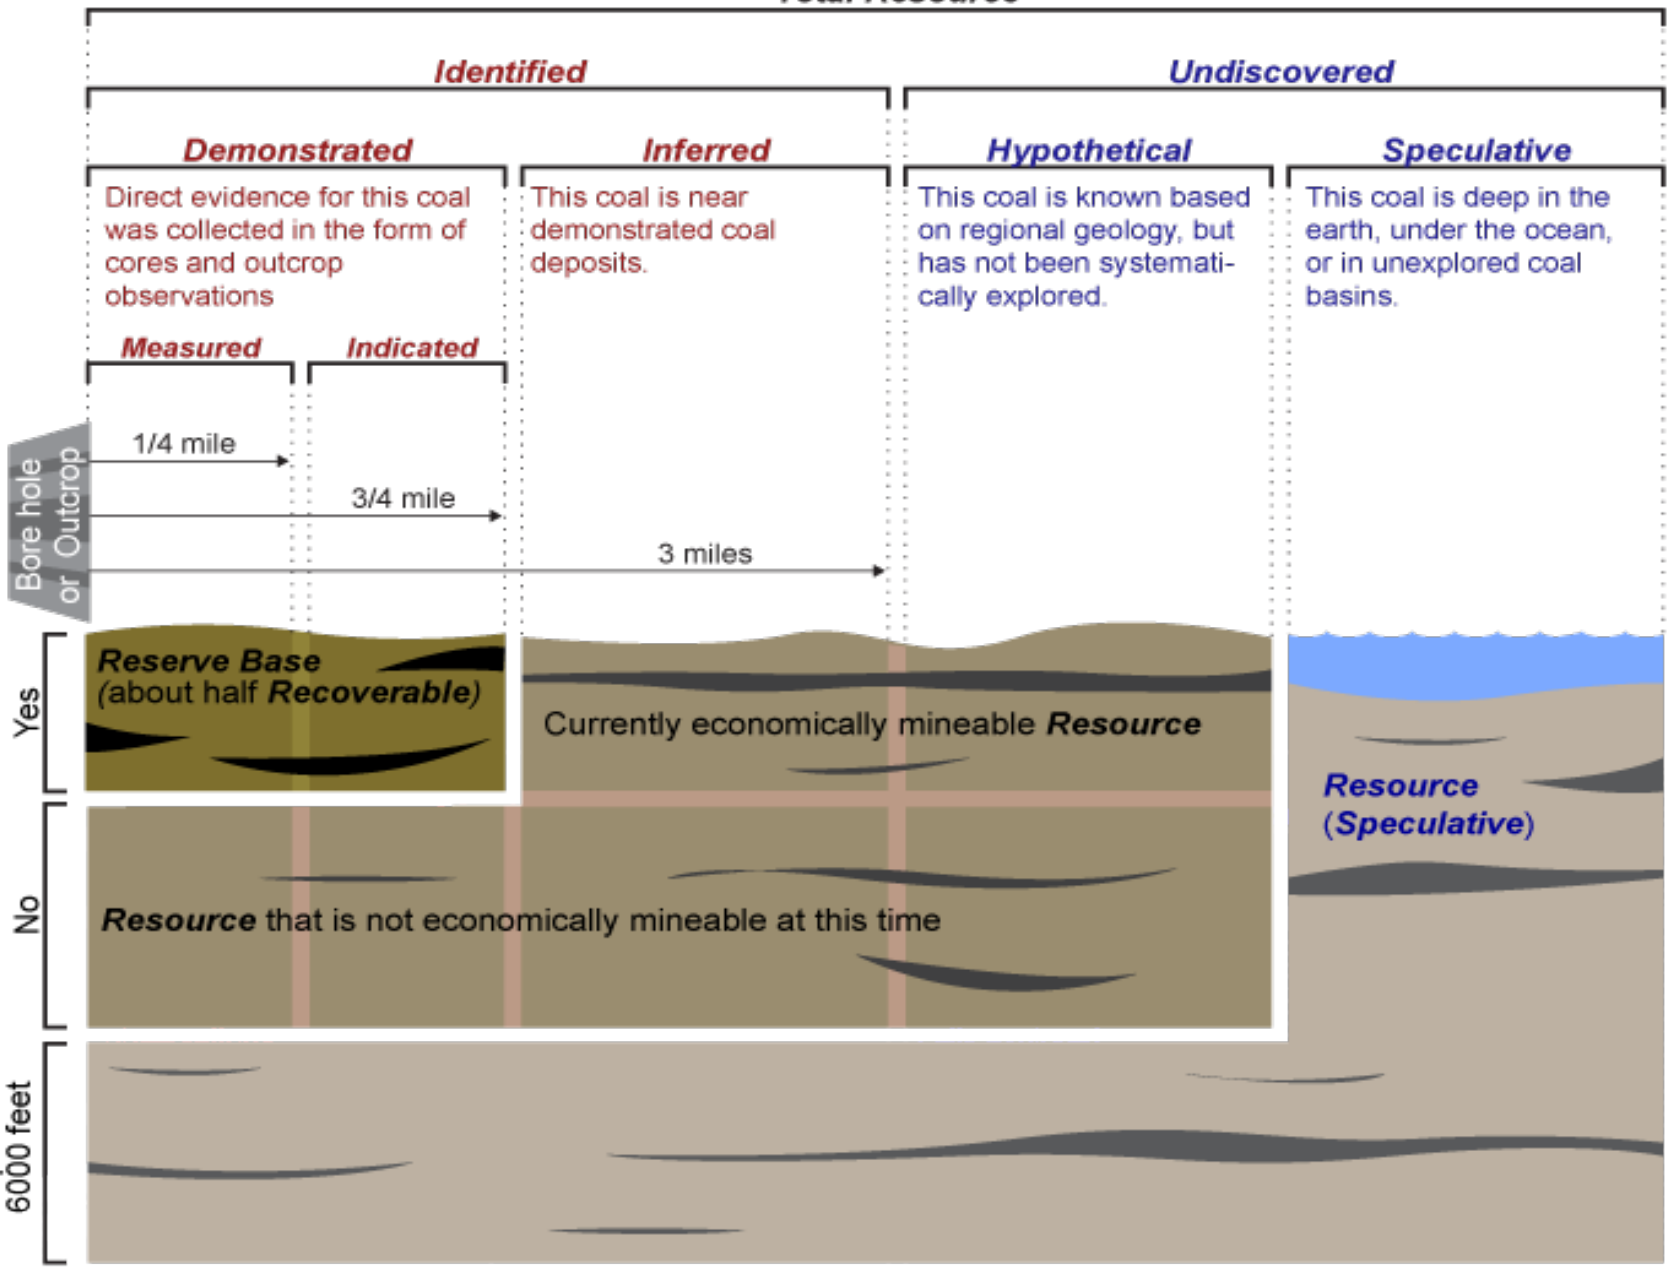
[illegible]

Identified

Undiscovered

Demonstrated

Direct evidence for this coal was collected in the form of cores and outcrop observations

Inferred

This coal is near demonstrated coal deposits.

Hypothetical

This coal is known based on regional geology, but has not been systematically explored.

Speculative

This coal is deep in the earth, under the ocean, or in unexplored coal basins.

Measured

Indicated

Bore hole or Outcrop

1/4 mile

3/4 mile

3 miles

Yes

Reserve Base (about half Recoverable)

Currently economically mineable Resource

Resource (Speculative)

No

Resource that is not economically mineable at this time

6000 feet